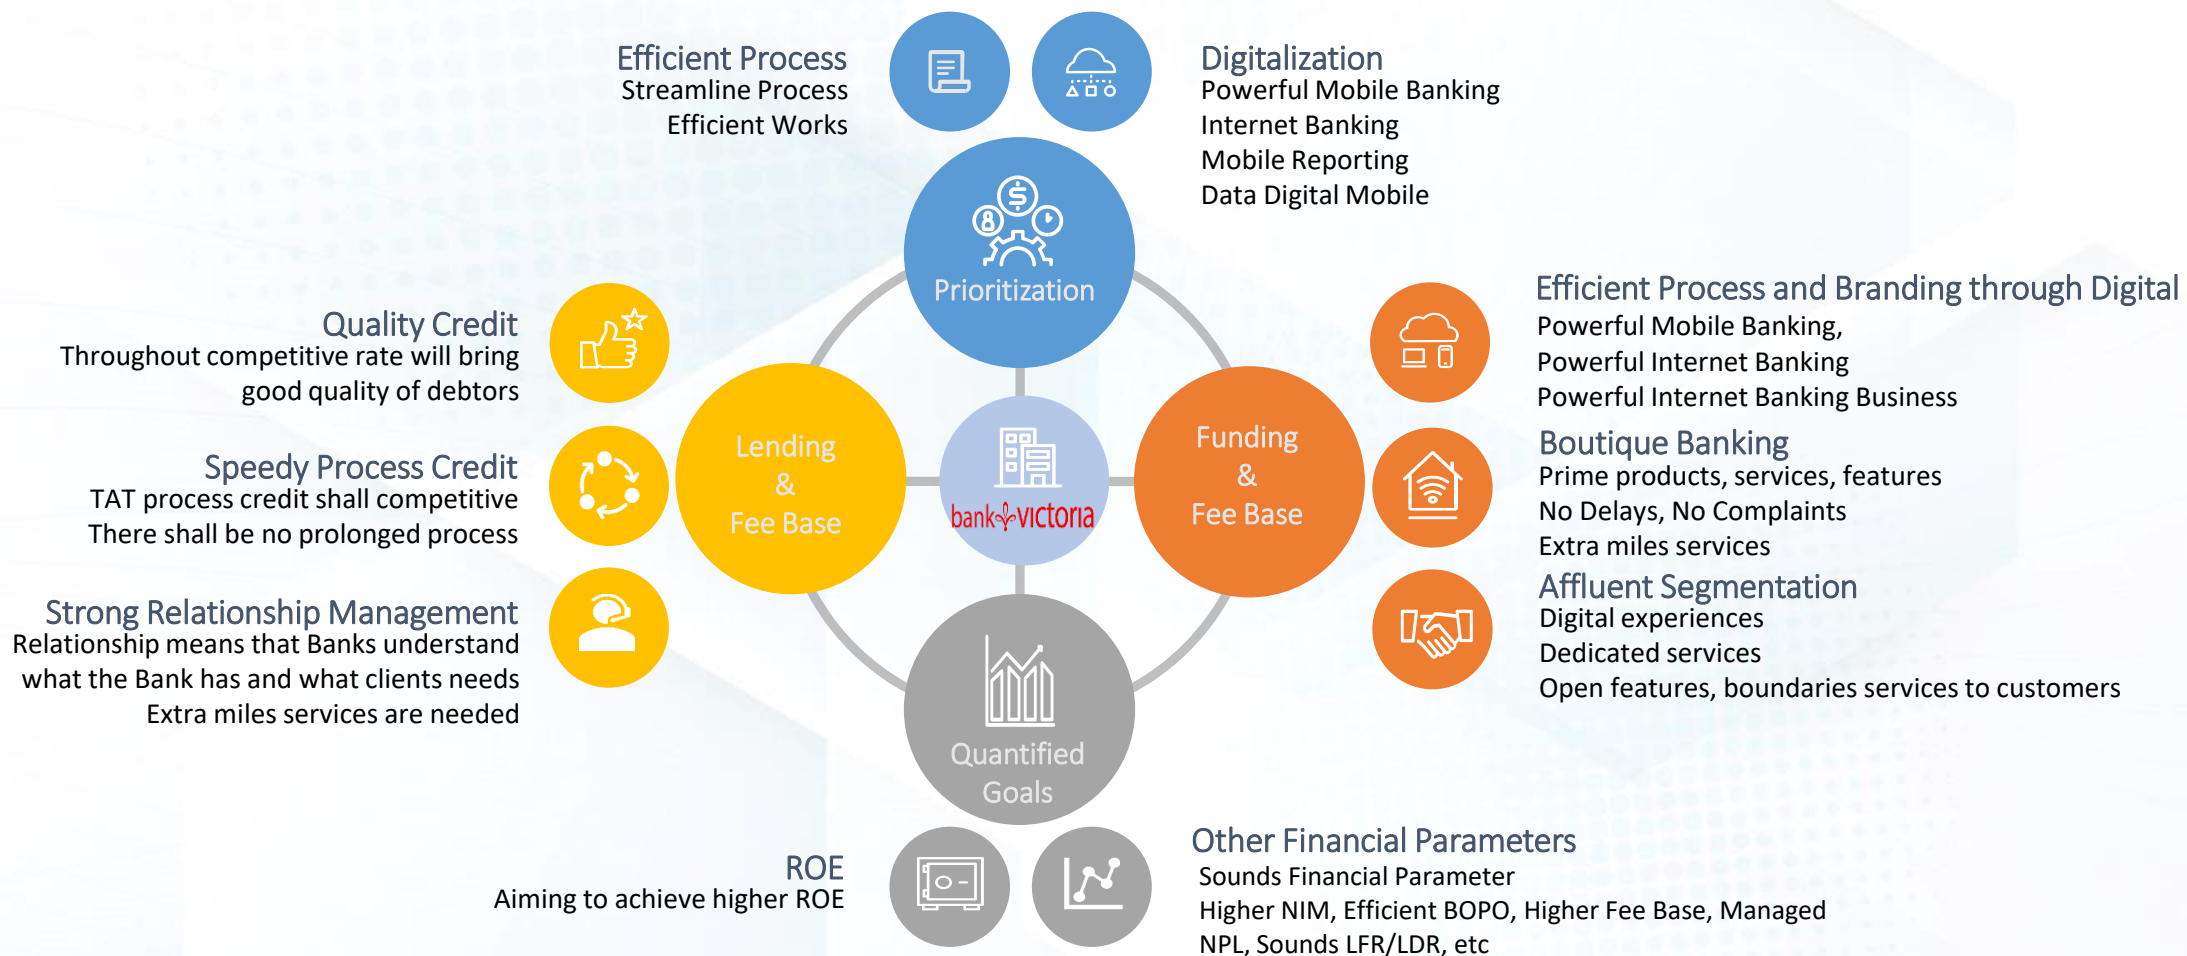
Efficient Process
Streamline Process
Efficient Works

Digitalization
Powerful Mobile Banking
Internet Banking
Mobile Reporting
Data Digital Mobile

Prioritization

Quality Credit
Throughout competitive rate will bring good quality of debtors

Speedy Process Credit
TAT process credit shall competitive
There shall be no prolonged process

Strong Relationship Management
Relationship means that Banks understand what the Bank has and what clients needs
Extra miles services are needed

Lending & Fee Base

bank victoria

Funding & Fee Base

Efficient Process and Branding through Digital
Powerful Mobile Banking,
Powerful Internet Banking
Powerful Internet Banking Business

Boutique Banking
Prime products, services, features
No Delays, No Complaints
Extra miles services

Affluent Segmentation
Digital experiences
Dedicated services
Open features, boundaries services to customers

Quantified Goals

ROE
Aiming to achieve higher ROE

Other Financial Parameters
Sounds Financial Parameter
Higher NIM, Efficient BOPO, Higher Fee Base, Managed NPL, Sounds LFR/LDR, etc